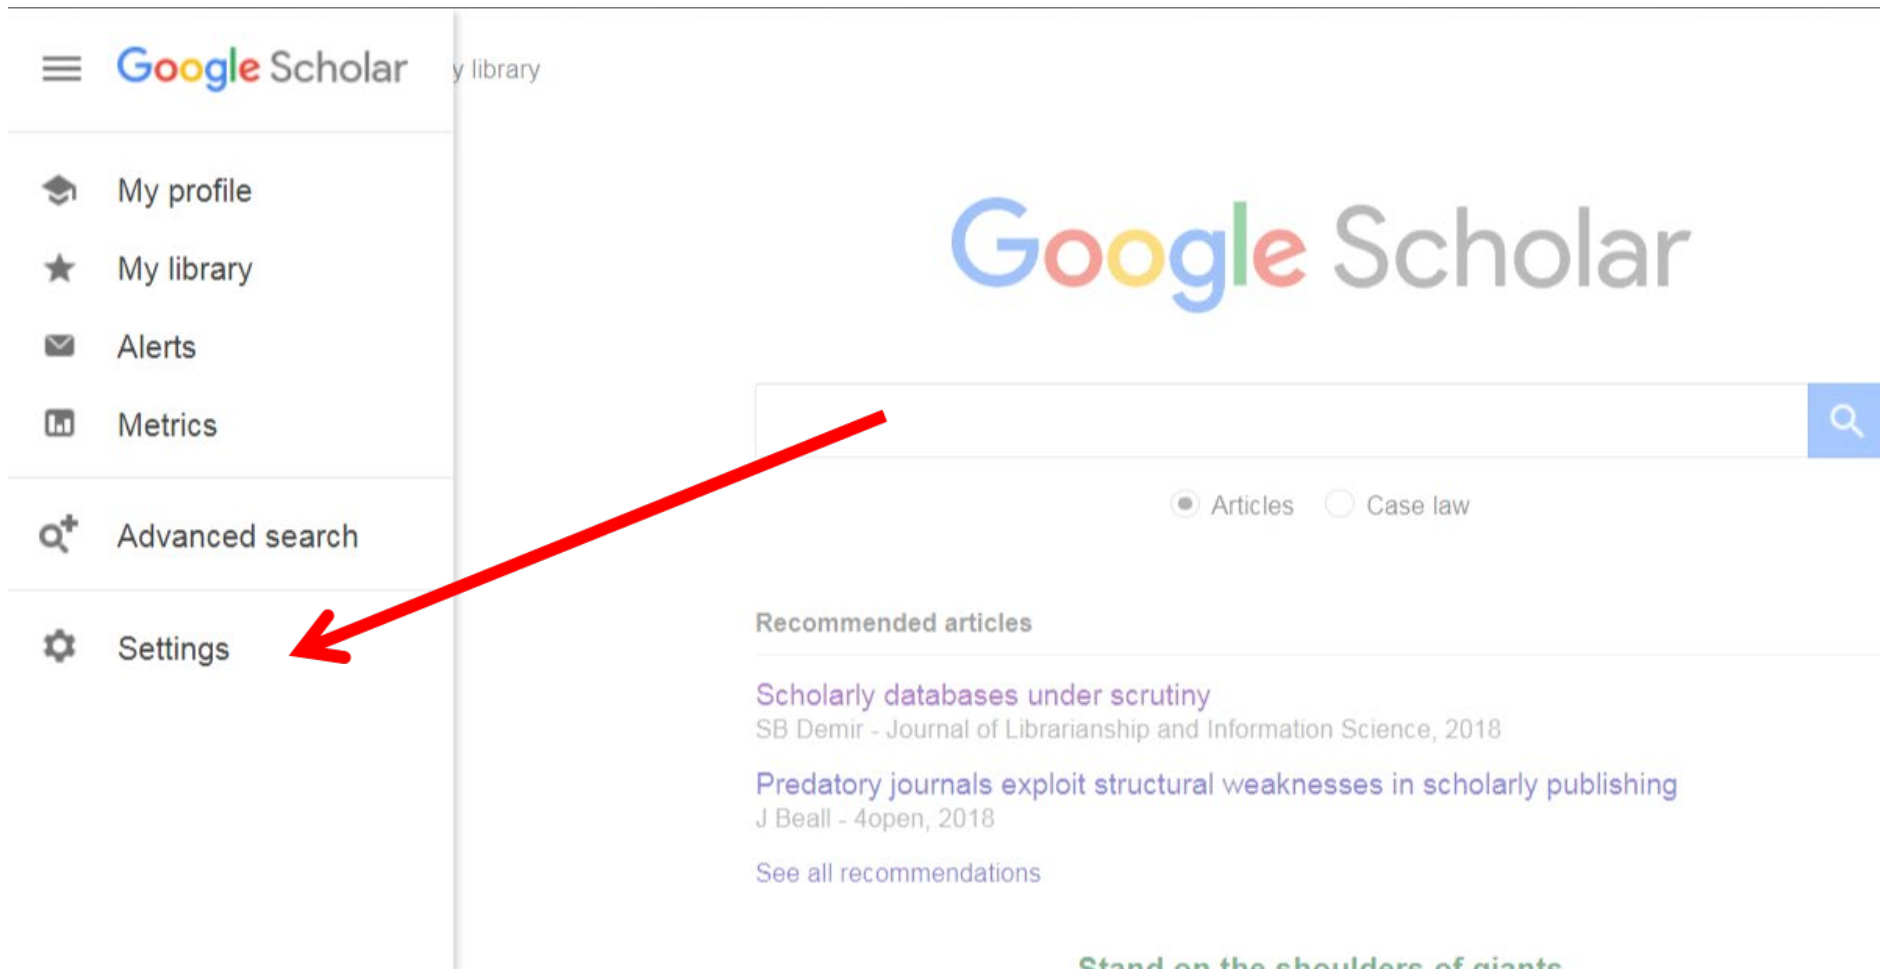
Google Scholar

y library

My profile

My library

Alerts

Metrics

Advanced search

Settings

Google Scholar

Articles Case law

Recommended articles

Scholarly databases under scrutiny
SB Demir - Journal of Librarianship and Information Science, 2018

Predatory journals exploit structural weaknesses in scholarly publishing
J Beall - 4open, 2018

See all recommendations

Stand on the shoulders of giants